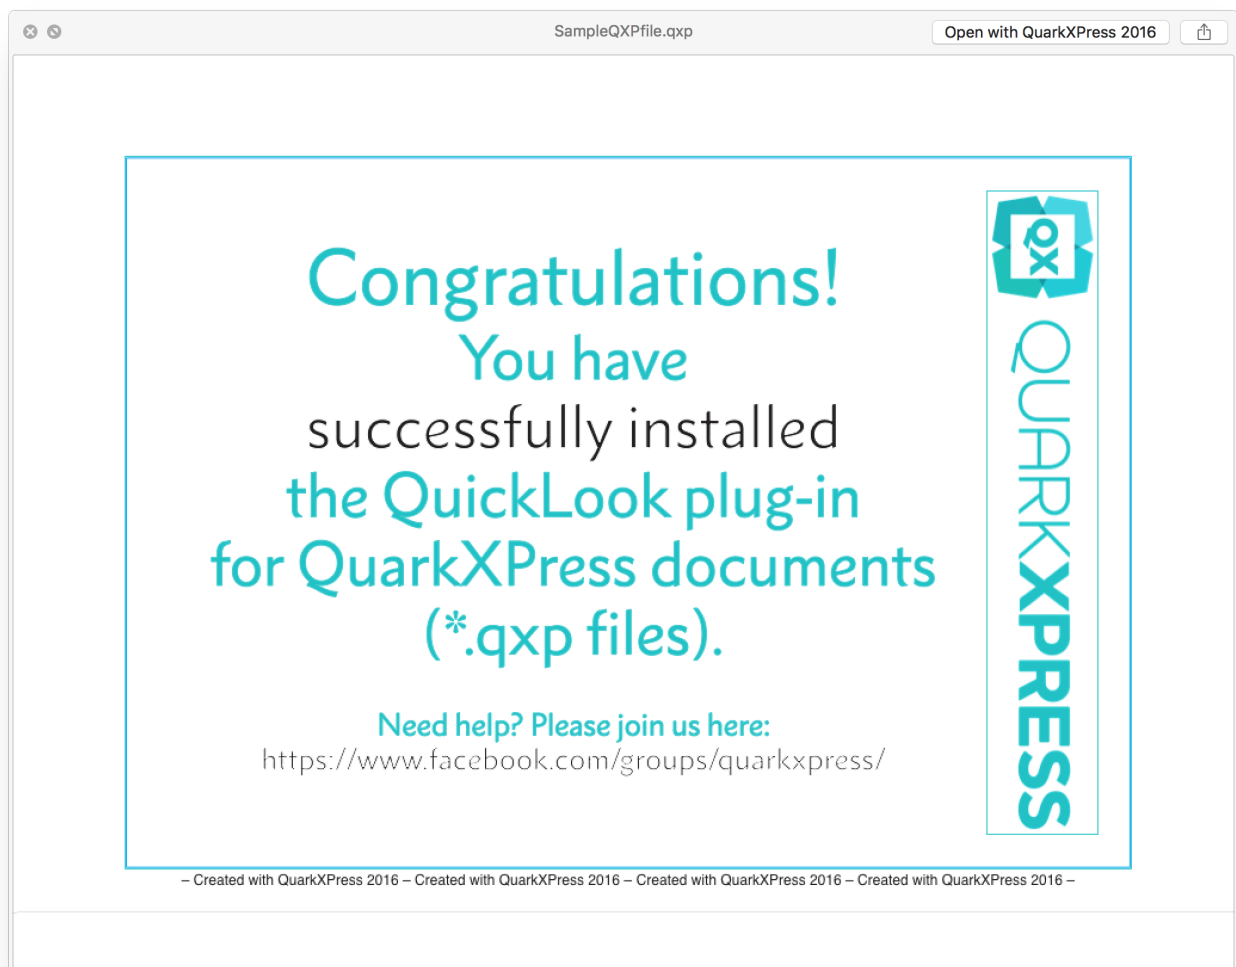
SampleQXPfile.qxp

Open with QuarkXPress 2016

Congratulations!
You have
successfully installed
the QuickLook plug-in
for QuarkXPress documents
(*.qxp files).

Need help? Please join us here:
https://www.facebook.com/groups/quarkxpress/

QX

QUARKXPRESS

– Created with QuarkXPress 2016 – Created with QuarkXPress 2016 – Created with QuarkXPress 2016 – Created with QuarkXPress 2016 –